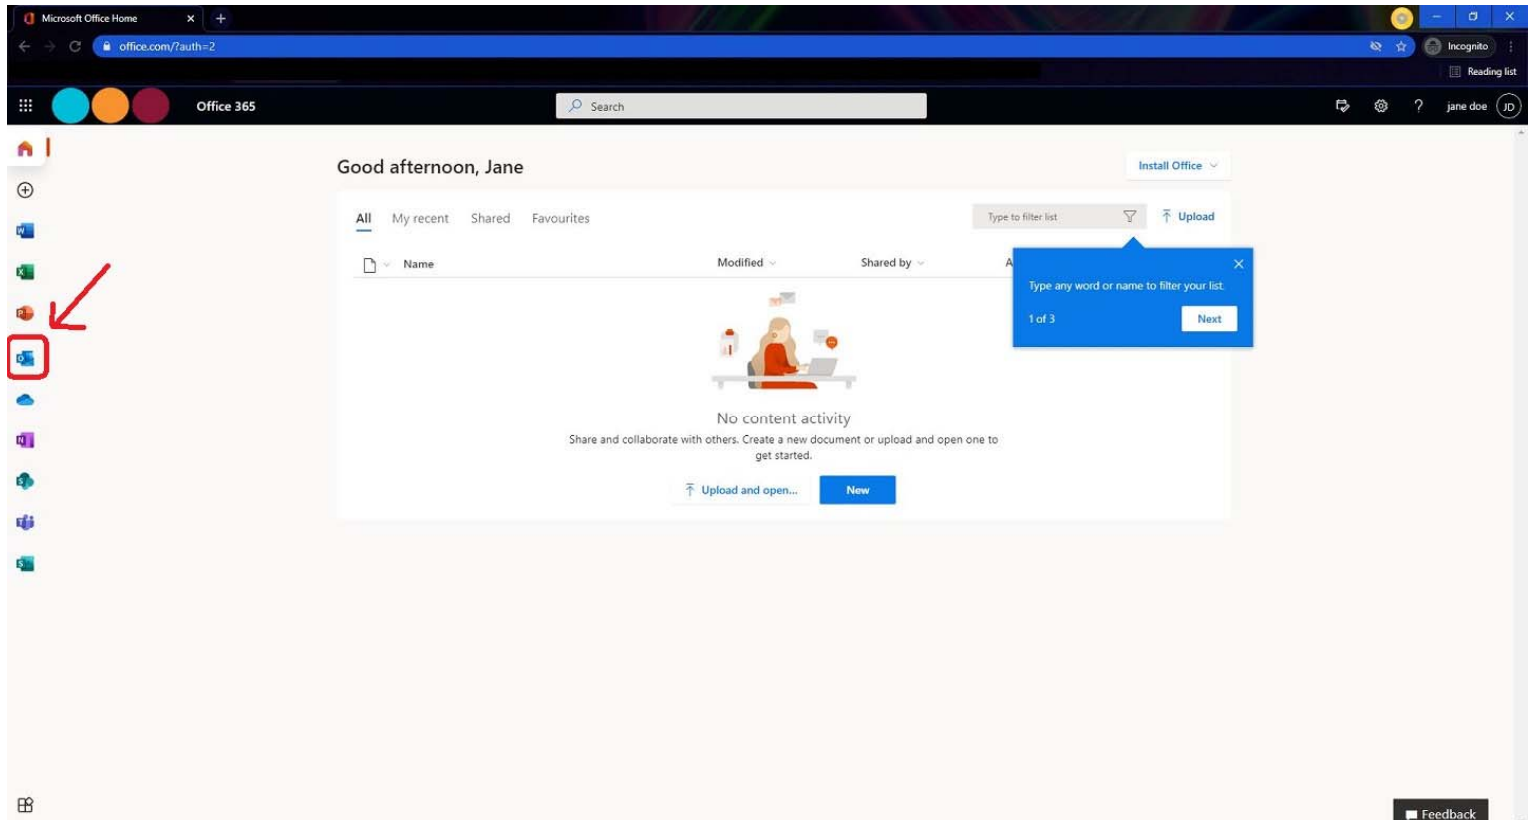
Microsoft Office Home
office.com/?auth=2
Incognito
Reading list
Office 365
Search
jane doe
JD
Good afternoon, Jane
Install Office
All My recent Shared Favourites
Type to filter list
Upload
Name
Modified
Shared by
A
Type any word or name to filter your list.
1 of 3
Next
No content activity
Share and collaborate with others. Create a new document or upload and open one to get started.
Upload and open...
New
Feedback